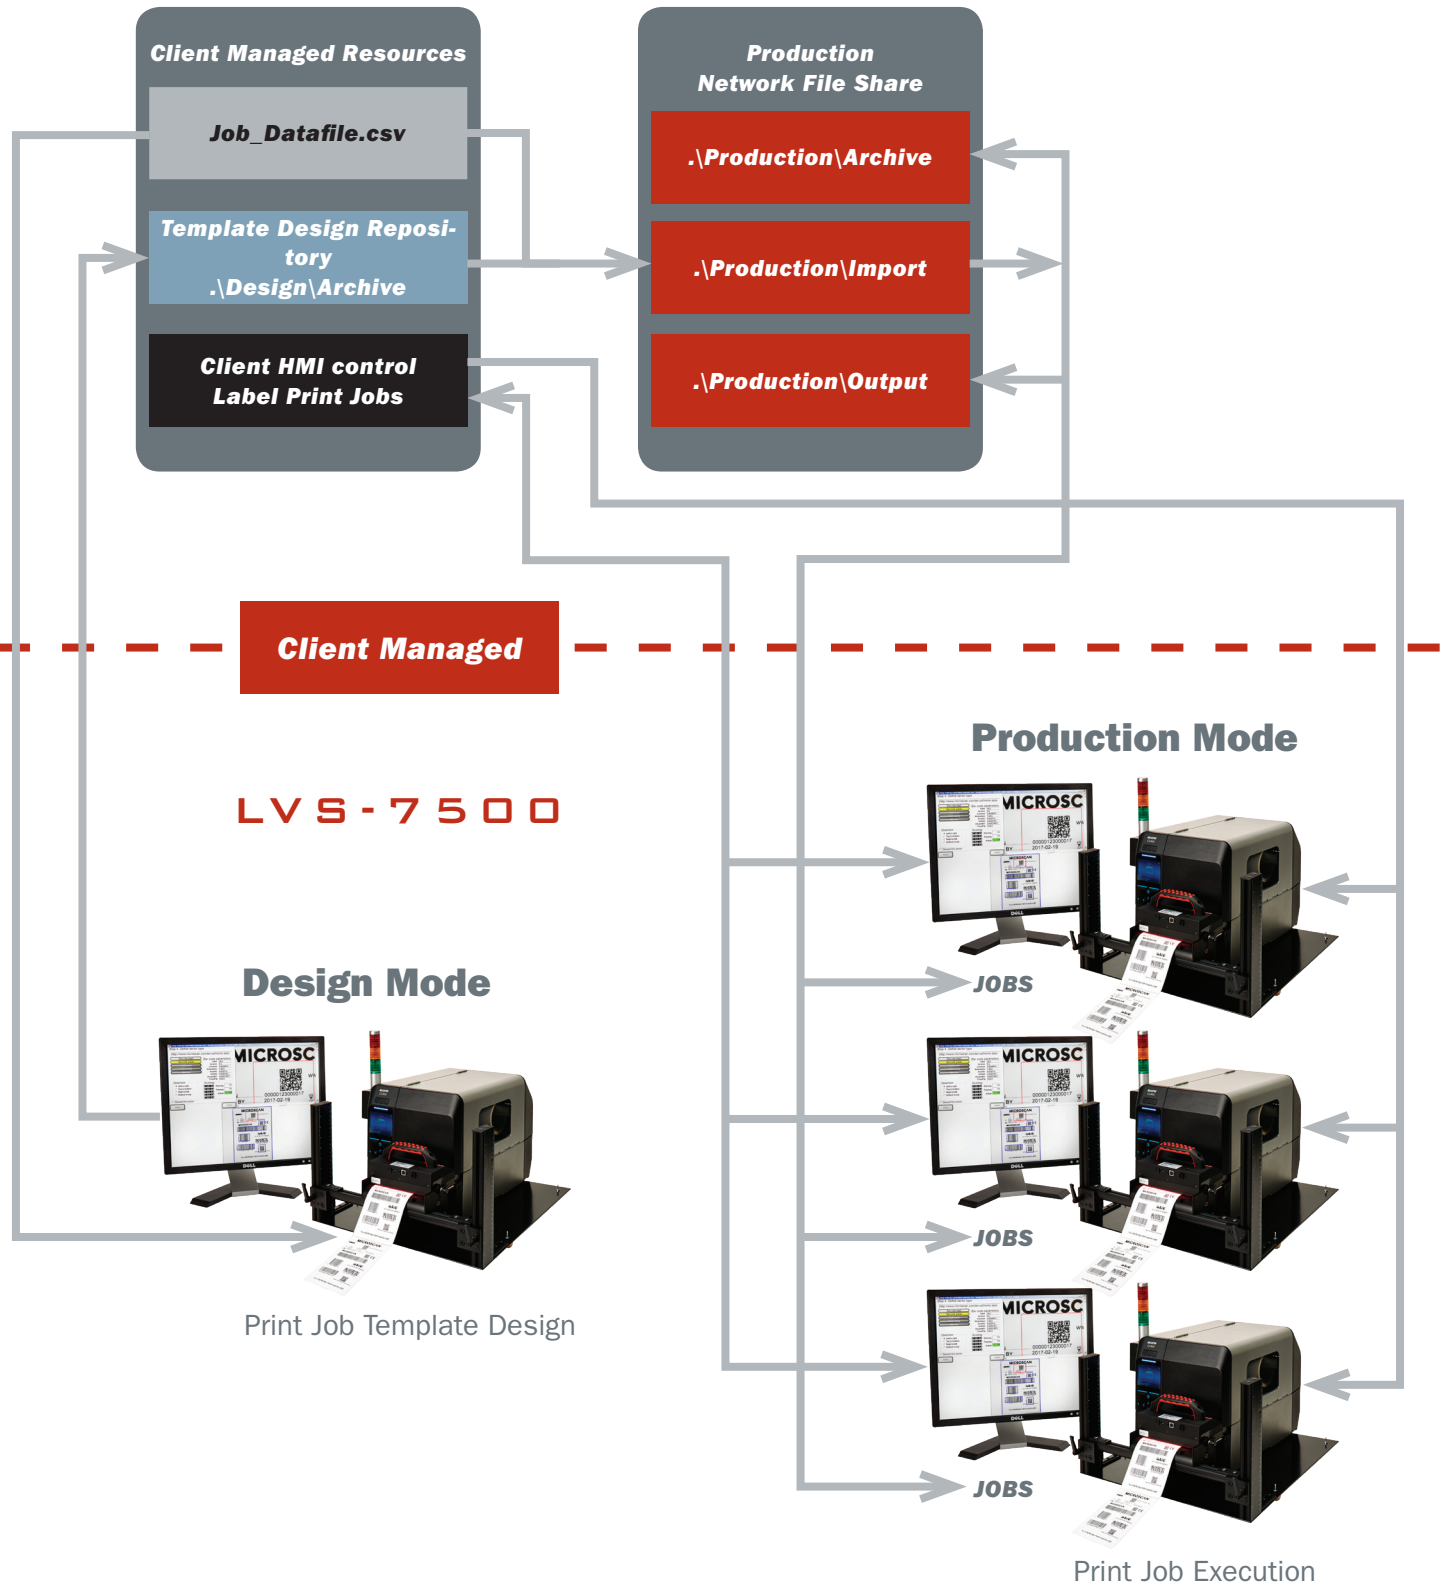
Client Managed Resources

Job_Datafile.csv

Template Design Repository
.\Design\Archive

Client HMI control
Label Print Jobs

Production
Network File Share

.\Production\Archive

.\Production\Import

.\Production\Output

Client Managed

LVS-7500

Design Mode

MICROSC

Print Job Template Design

Production Mode

MICROSC

JOBS

MICROSC

JOBS

MICROSC

JOBS

Print Job Execution